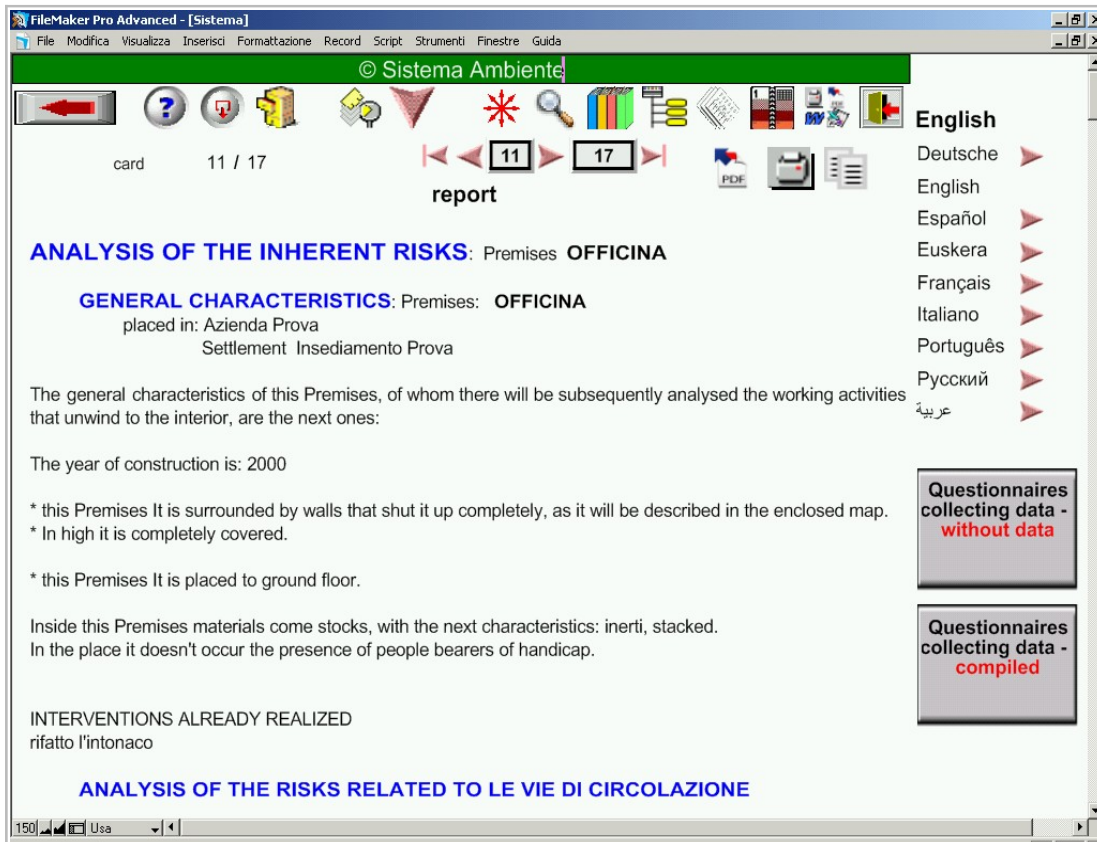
FileMaker Pro Advanced - [Sistema]

File Modifica Visualizza Inserisci Formattazione Record Script Strumenti Finestre Guida

© Sistema Ambiente

English

card 11 / 17

11 17

report

Deutsche
English
Español
Euskera
Français
Italiano
Português
Русский
عربية

ANALYSIS OF THE INHERENT RISKS: Premises OFFICINA

GENERAL CHARACTERISTICS: Premises: OFFICINA
placed in: Azienda Prova
Settlement Insediamento Prova

The general characteristics of this Premises, of whom there will be subsequently analysed the working activities that unwind to the interior, are the next ones:

The year of construction is: 2000

* this Premises It is surrounded by walls that shut it up completely, as it will be described in the enclosed map.
* In high it is completely covered.

* this Premises It is placed to ground floor.

Inside this Premises materials come stocks, with the next characteristics: inerti, stacked.
In the place it doesn't occur the presence of people bearers of handicap.

INTERVENTIONS ALREADY REALIZED
rifatto l'intonaco

ANALYSIS OF THE RISKS RELATED TO LE VIE DI CIRCOLAZIONE

Questionnaires collecting data - without data

Questionnaires collecting data - compiled

150 Usa